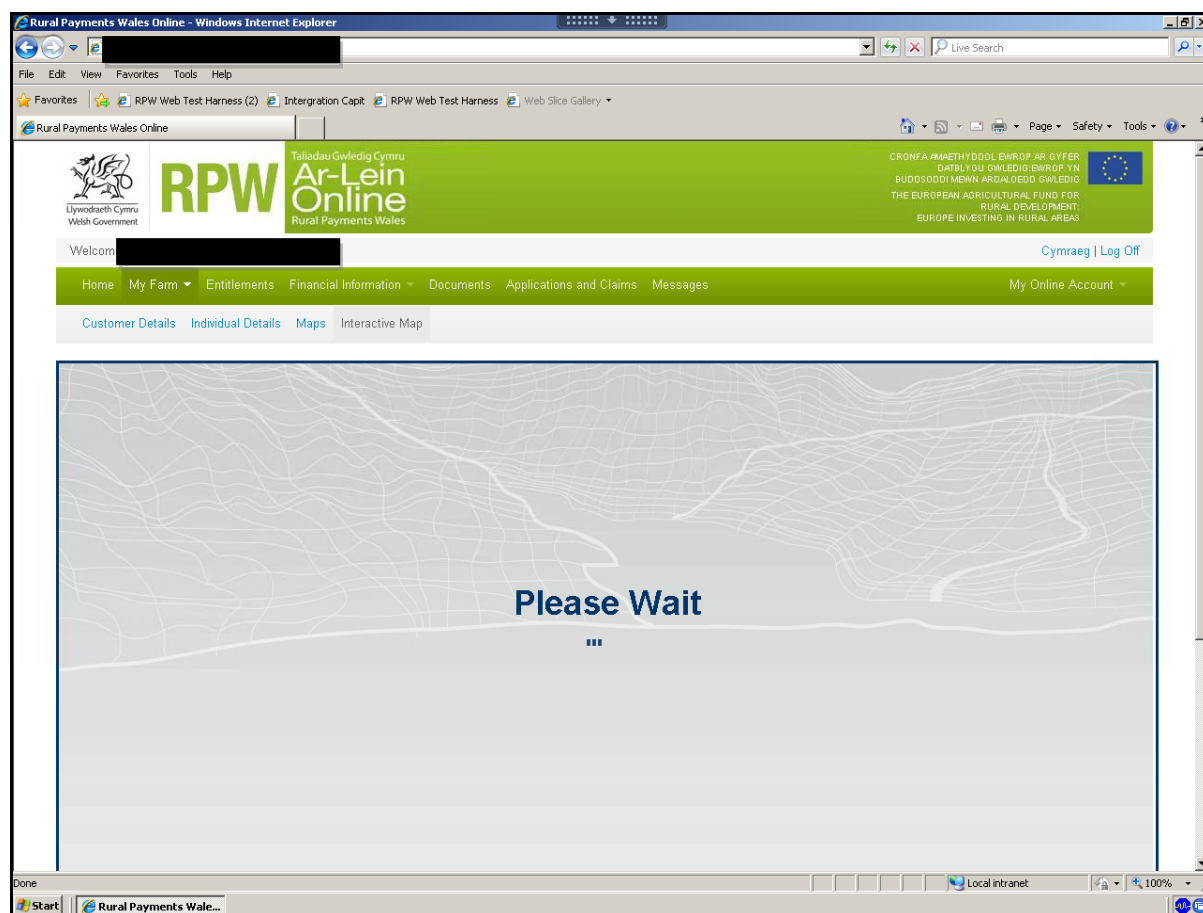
Rural Payments Wales Online - Windows Internet Explorer

Live Search

File Edit View Favorites Tools Help

Favorites | RPW Web Test Harness (2) | Intergration Capit | RPW Web Test Harness | Web Slice Gallery

Rural Payments Wales Online

Page ▾ Safety ▾ Tools ▾

Llywodraeth Cymru
Welsh Government

RPW

Taliadau Gwledig Cymru
Ar-Lein
Online
Rural Payments Wales

CRONFA AMAETHYDDOL EWROP AR GYFER DATBLYGU GWLEDIG: EWROP YN BUDDSODDI MEWN ARDALOEDD GWLEDIG
THE EUROPEAN AGRICULTURAL FUND FOR RURAL DEVELOPMENT: EUROPE INVESTING IN RURAL AREAS

Welcom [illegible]

Cymraeg | Log Off

Home My Farm Entitlements Financial Information Documents Applications and Claims Messages My Online Account

Customer Details Individual Details Maps Interactive Map

Please Wait
...

Done

Local intranet

100%

Start Rural Payments Wale...